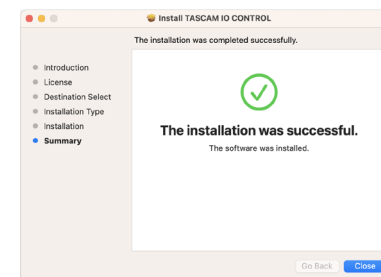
Install TASCAM IO CONTROL

The installation was completed successfully.

Introduction
License
Destination Select
Installation Type
Installation
Summary

The installation was successful.

The software was installed.

Go Back
Close